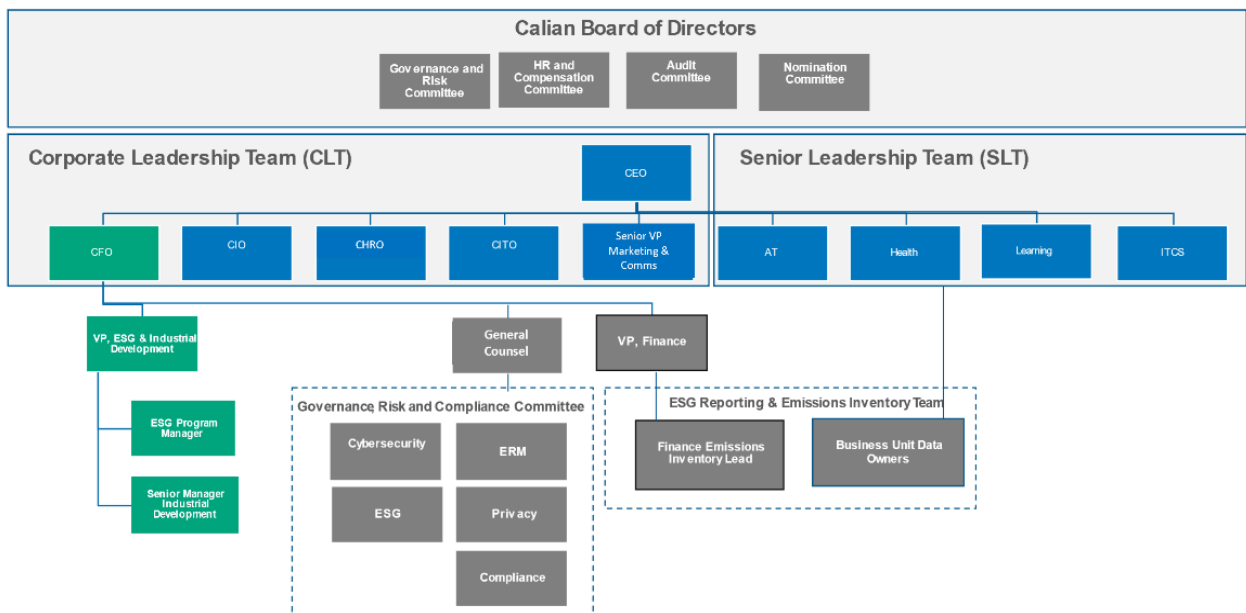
Calian Board of Directors

Governance and Risk Committee

HR and Compensation Committee

Audit Committee

Nomination Committee

Corporate Leadership Team (CLT)

Senior Leadership Team (SLT)

CEO

CFO

CIO

CHRO

CITO

Senior VP Marketing & Comms

AT

Health

Learning

ITCS

VP, ESG & Industrial Development

ESG Program Manager

Senior Manager Industrial Development

General Counsel

VP, Finance

Governance, Risk and Compliance Committee

Cybersecurity

ERM

ESG

Privacy

Compliance

ESG Reporting & Emissions Inventory Team

Finance Emissions Inventory Lead

Business Unit Data Owners